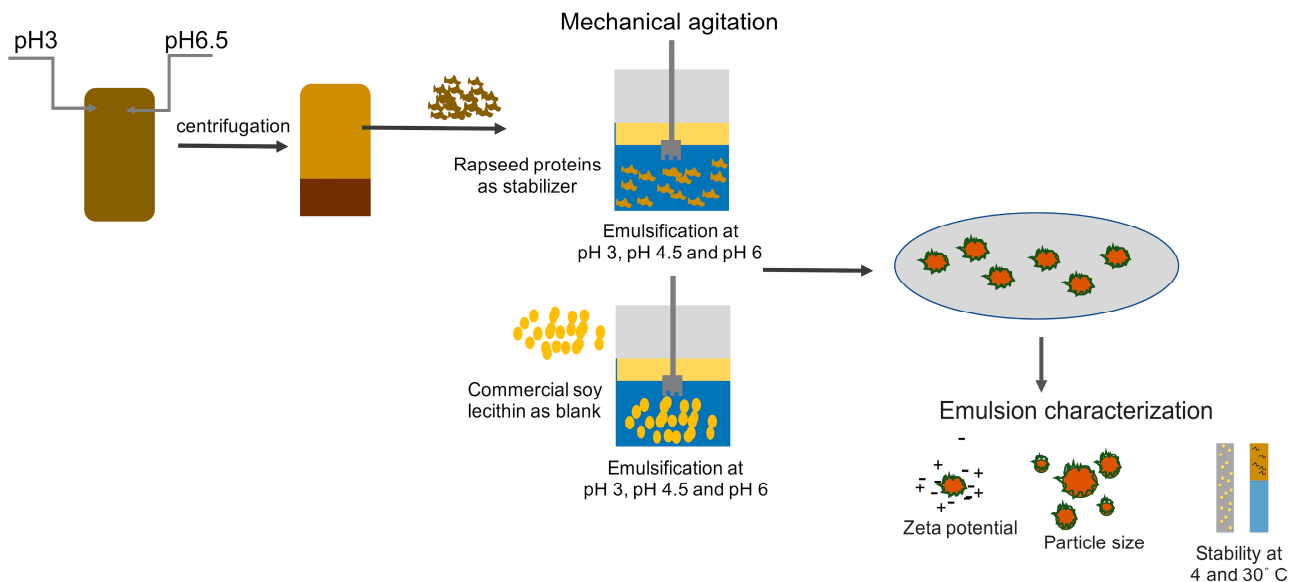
pH3

pH6.5

centrifugation

Mechanical agitation

Rapseed proteins as stabilizer

Emulsification at pH 3, pH 4.5 and pH 6

Commercial soy lecithin as blank

Emulsification at pH 3, pH 4.5 and pH 6

Emulsion characterization

Zeta potential

Particle size

Stability at 4 and 30˚ C